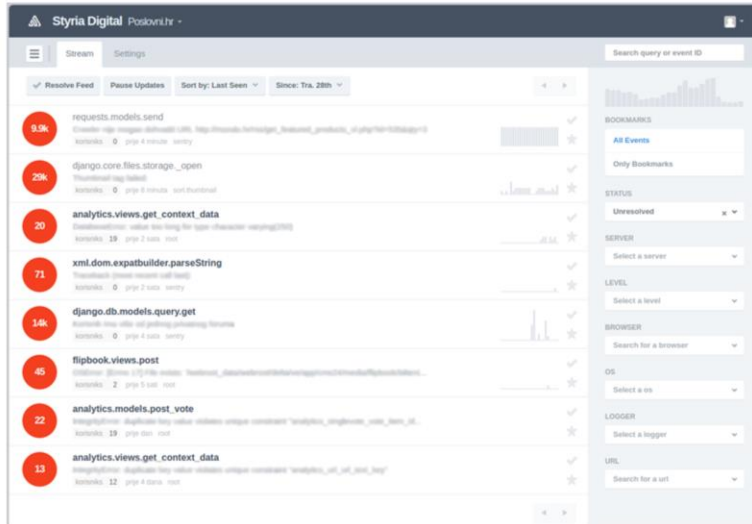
Styria Digital Poslovni.hr

Stream Settings

Search query or event ID

Resolve Feed Pause Updates Sort by: Last Seen Since: Tra. 28th

9.9k requests.models.send
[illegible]
korisnks 0 prije 4 minute sentry

29k django.core.files.storage._open
Thumbnail tag failed
korisnks 0 prije 8 minuta sorl.thumbnail

20 analytics.views.get_context_data
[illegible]
korisnks 19 prije 2 sata root

71 xml.dom.expatbuilder.parseString
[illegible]
korisnks 0 prije 2 sata sentry

14k django.db.models.query.get
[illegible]
korisnks 0 prije 4 sata sentry

45 flipbook.views.post
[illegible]
korisnks 2 prije 5 sati root

22 analytics.models.post_vote
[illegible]
korisnks 19 prije dan root

13 analytics.views.get_context_data
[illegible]
korisnks 12 prije 4 dana root

BOOKMARKS
All Events
Only Bookmarks

STATUS
Unresolved

SERVER
Select a server

LEVEL
Select a level

BROWSER
Search for a browser

OS
Select a os

LOGGER
Select a logger

URL
Search for a url